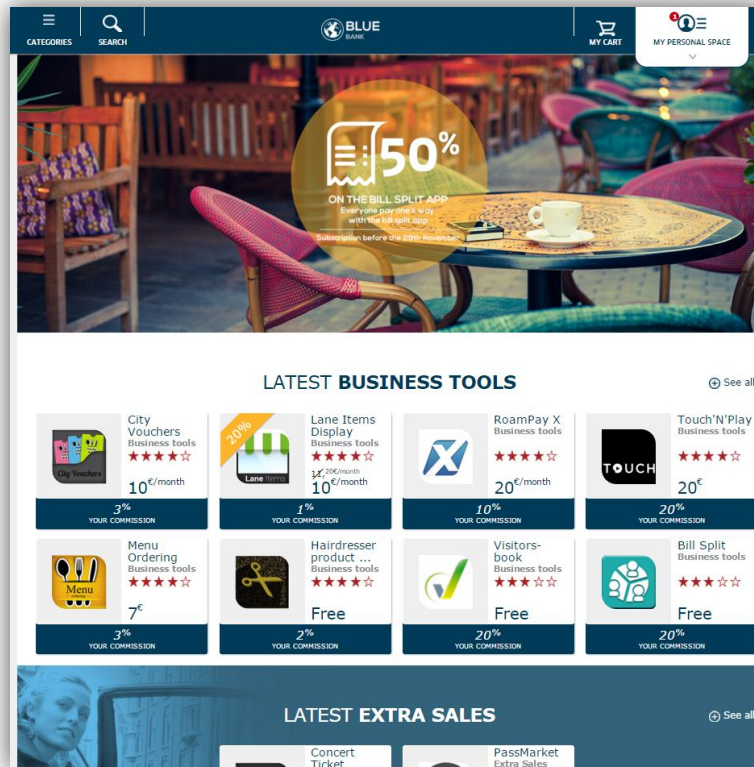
CATEGORIES SEARCH BLUE BANK MY CART 1 MY PERSONAL SPACE

50%
ON THE BILL SPLIT APP
Everyone pay one's way with the bill split app
Subscription before the 20th November

LATEST BUSINESS TOOLS
See all

City Vouchers
Business tools
★★★★☆
$10^{€/month}$
$3^{\%}$
YOUR COMMISSION

20%
Lane Items Display
Business tools
★★★★☆
$14^{.20€/month}$
$10^{€/month}$
$1^{\%}$
YOUR COMMISSION

RoamPay X
Business tools
★★★★☆
$20^{€/month}$
$10^{\%}$
YOUR COMMISSION

Touch'N'Play
Business tools
★★★★☆
$20^{€}$
$20^{\%}$
YOUR COMMISSION

Menu Ordering
Business tools
★★★★☆
$7^{€}$
$3^{\%}$
YOUR COMMISSION

Hairdresser product ...
Business tools
★★★★☆
Free
$2^{\%}$
YOUR COMMISSION

Visitors-book
Business tools
★★★☆☆
Free
$20^{\%}$
YOUR COMMISSION

Bill Split
Business tools
★★★☆☆
Free
$20^{\%}$
YOUR COMMISSION

LATEST EXTRA SALES
See all

Concert Ticket

PassMarket
Extra Sales